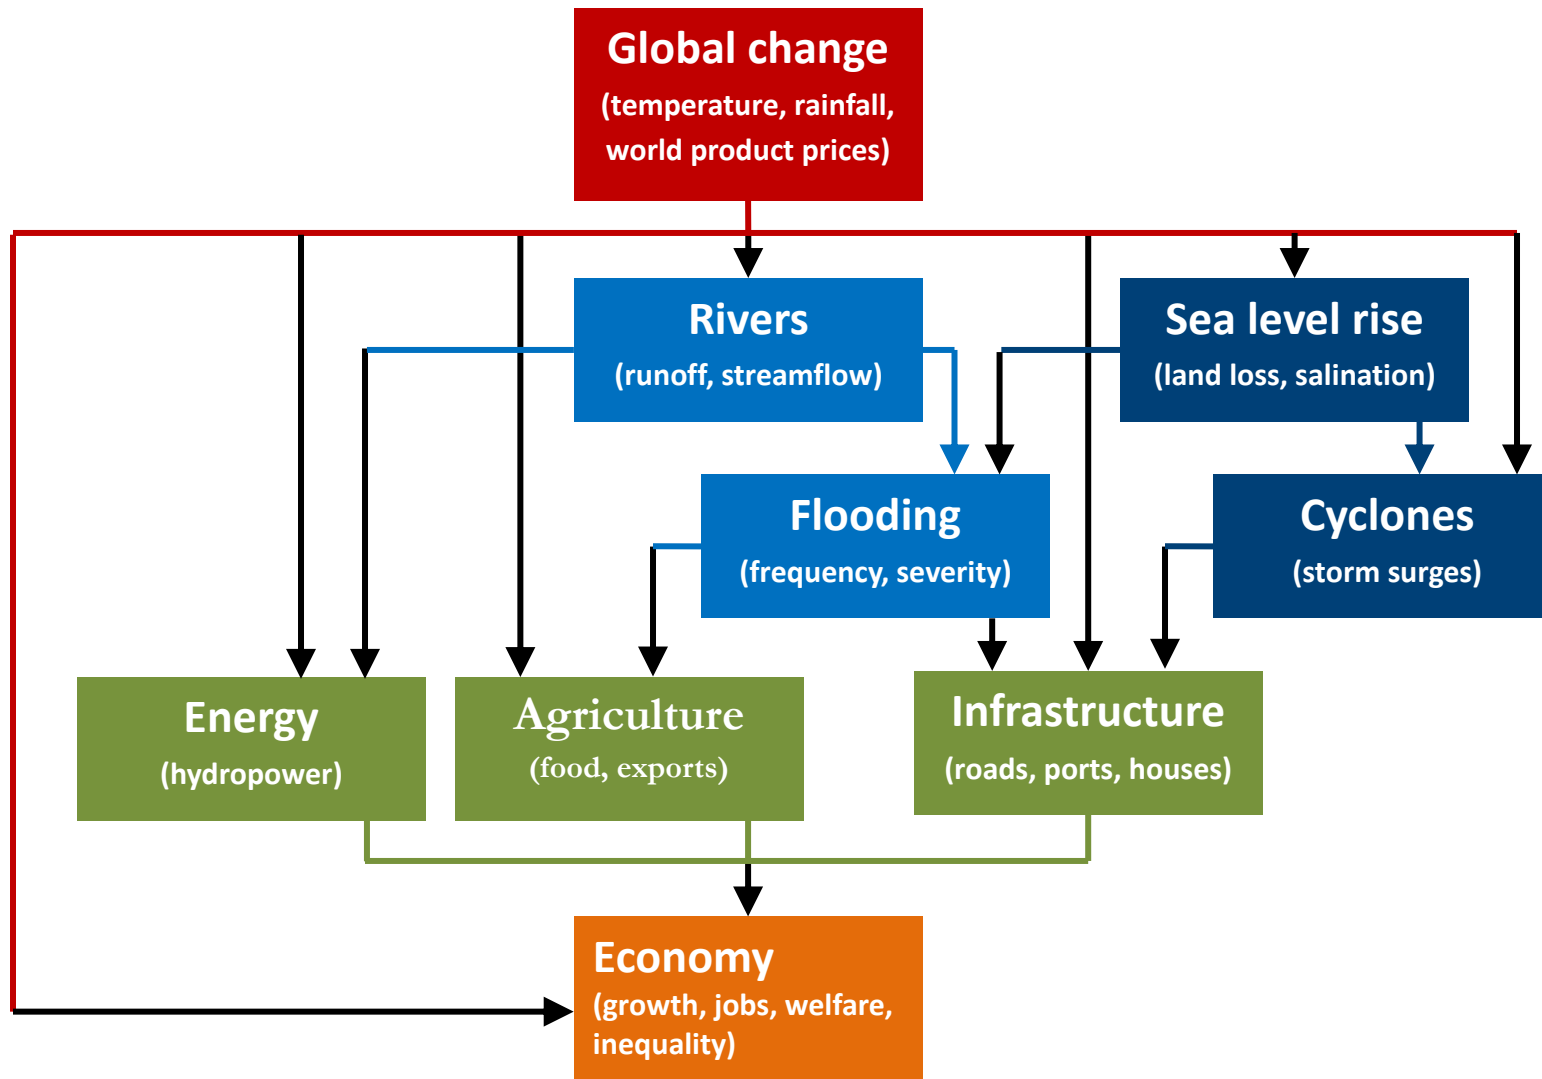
Global change
(temperature, rainfall, world product prices)

Rivers
(runoff, streamflow)

Sea level rise
(land loss, salination)

Flooding
(frequency, severity)

Cyclones
(storm surges)

Energy
(hydropower)

Agriculture
(food, exports)

Infrastructure
(roads, ports, houses)

Economy
(growth, jobs, welfare, inequality)